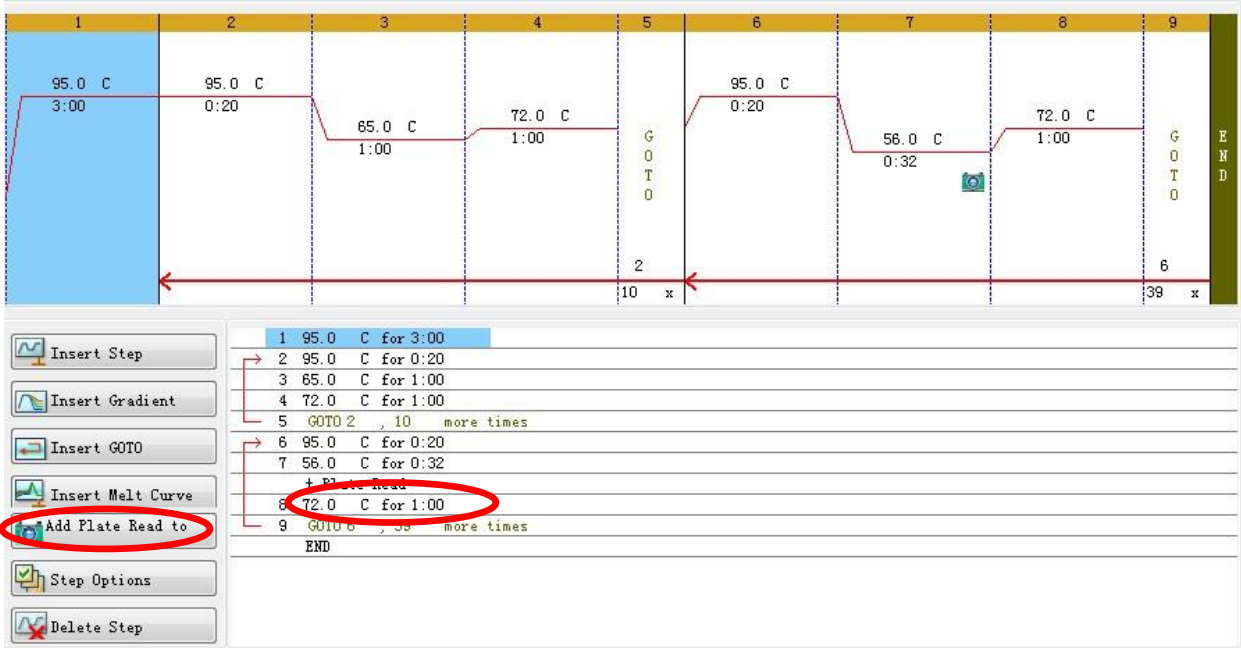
1 2 3 4 5 6 7 8 9

95.0 C
3:00

95.0 C
0:20

65.0 C
1:00

72.0 C
1:00

GOTO
2
10 x

95.0 C
0:20

56.0 C
0:32

72.0 C
1:00

GOTO
6
39 x

END

Insert Step
Insert Gradient
Insert GOTO
Insert Melt Curve
Add Plate Read to
Step Options
Delete Step

1 95.0 C for 3:00
2 95.0 C for 0:20
3 65.0 C for 1:00
4 72.0 C for 1:00
5 GOTO 2 , 10 more times
6 95.0 C for 0:20
7 56.0 C for 0:32
+ Plate Read
8 72.0 C for 1:00
9 GOTO 6 , 39 more times
END